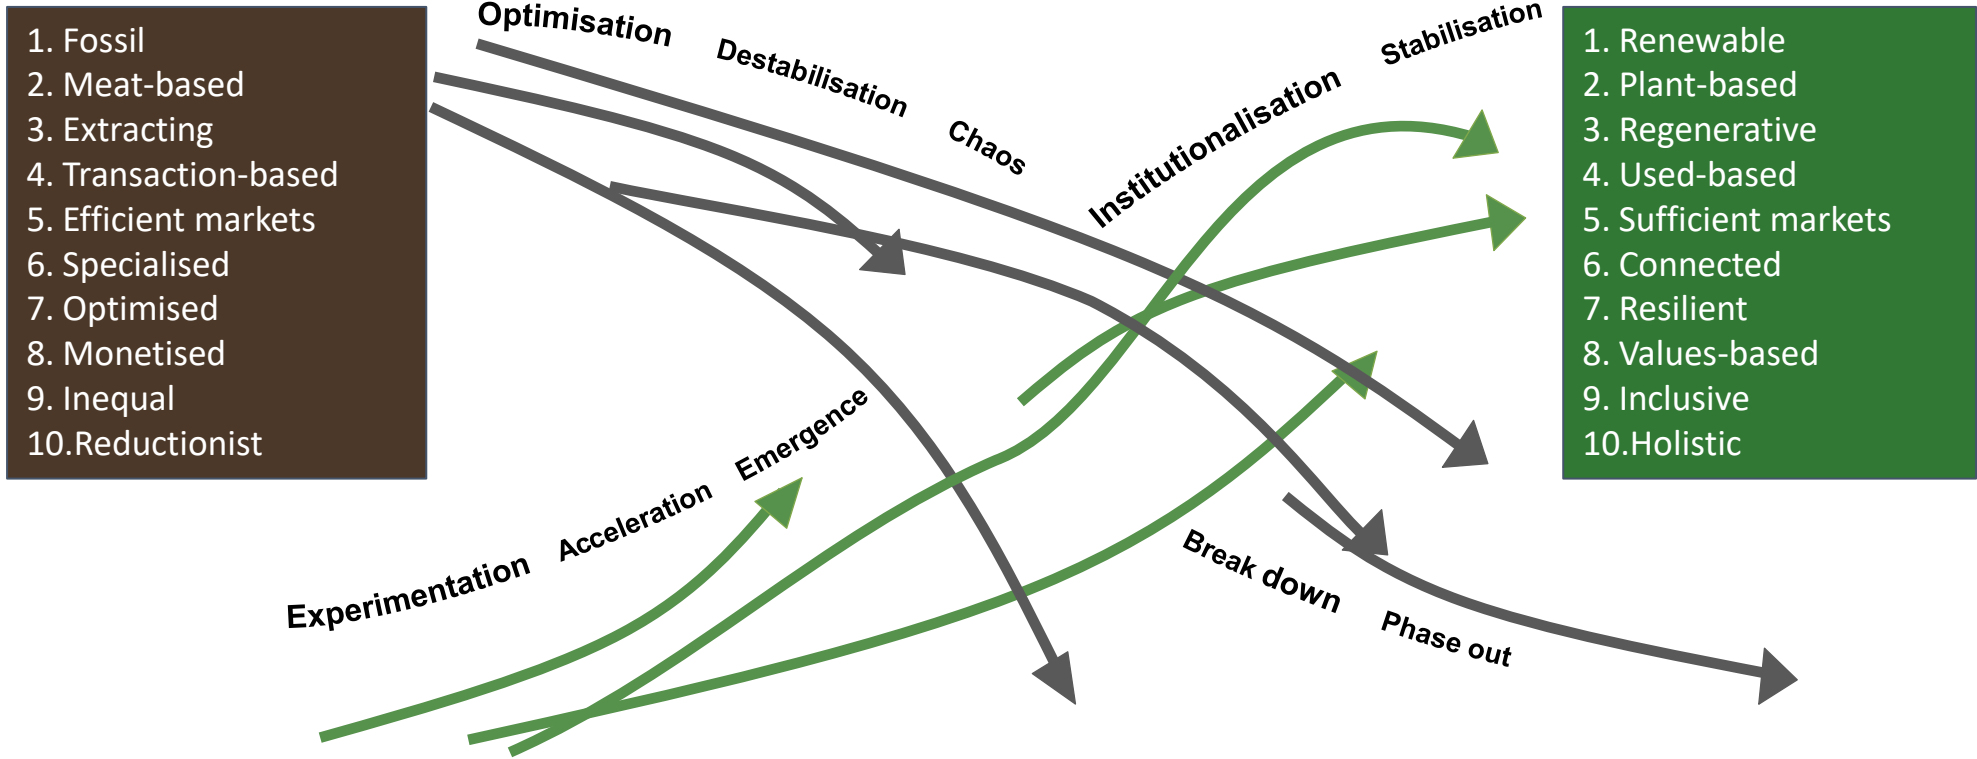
1. Fossil
2. Meat-based
3. Extracting
4. Transaction-based
5. Efficient markets
6. Specialised
7. Optimised
8. Monetised
9. Inequal
10.Reductionist

Optimisation
Destabilisation
Chaos
Institutionalisation
Stabilisation

1. Renewable
2. Plant-based
3. Regenerative
4. Used-based
5. Sufficient markets
6. Connected
7. Resilient
8. Values-based
9. Inclusive
10.Holistic

Emergence
Acceleration
Experimentation
Break down
Phase out